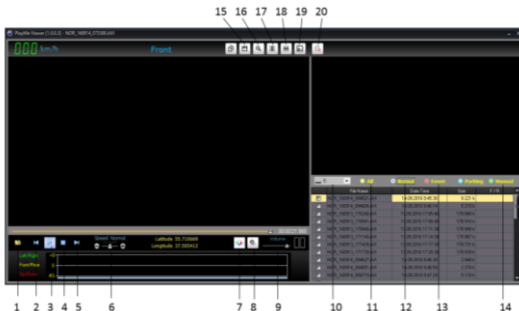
15 16 17 18 19 20

Playfile Viewer [1.0.0.3] - NOR_160814_075308.avi

000 km/h

Front

Speed: Normal

Latitude: 55.710669
Longitude: 37.588413

Volume

Left/Right
Front/Rear
Up/Down

All
Normal
Event
Parking
Manual

File Name
Date Time
Size

1 2 3 4 5 6 7 8 9 10 11 12 13 14